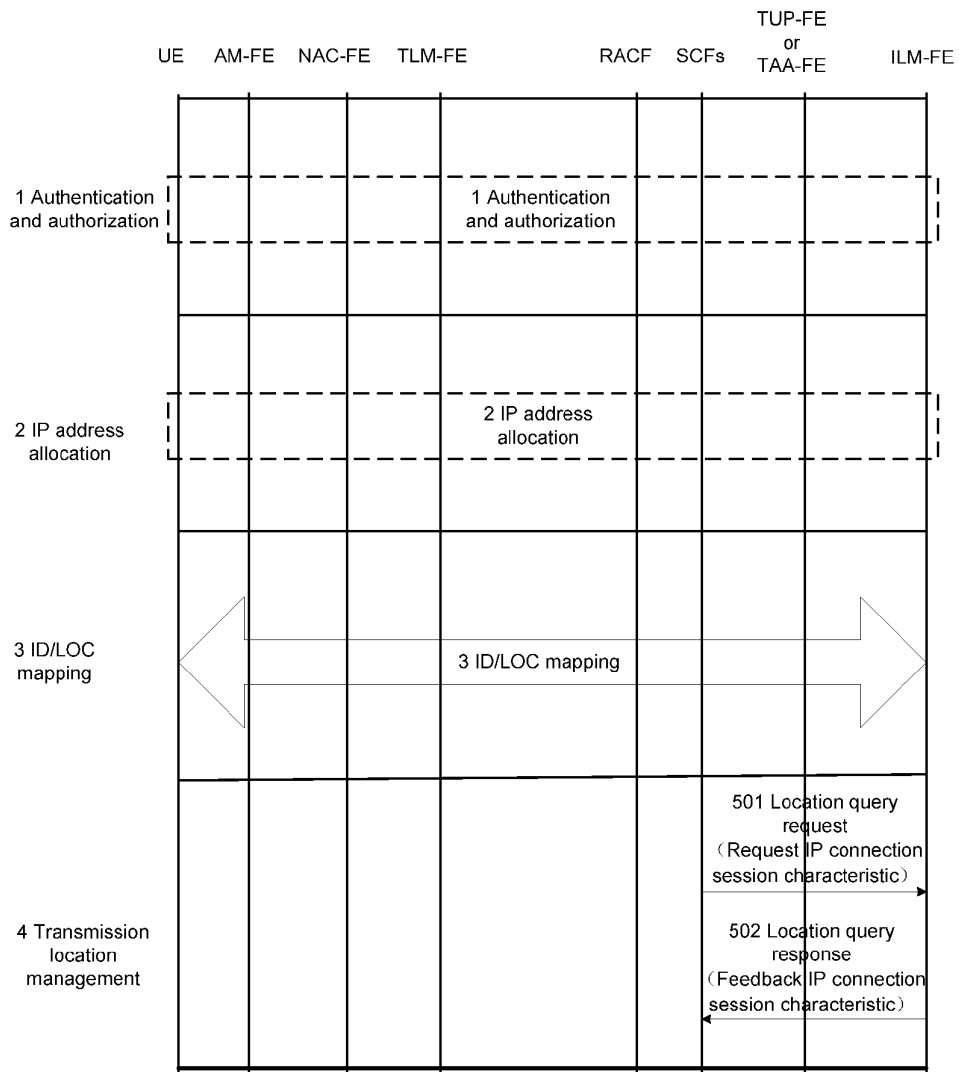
UE AM-FE NAC-FE TLM-FE RACF SCFs TUP-FE or TAA-FE ILM-FE

1 Authentication and authorization

1 Authentication and authorization

2 IP address allocation

2 IP address allocation

3 ID/LOC mapping

3 ID/LOC mapping

4 Transmission location management

501 Location query request （Request IP connection session characteristic）

502 Location query response （Feedback IP connection session characteristic）